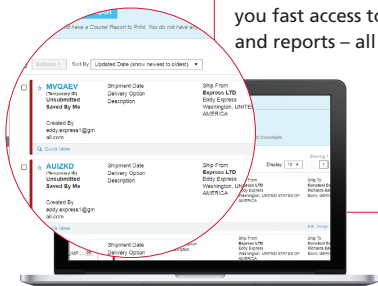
you fast access to
and reports – all

...d have a Courier Report to Print. You do not have a

Actions ▾ Sort By Updated Date (show newest to oldest) ▾

MVQAEV
(Temporary ID)
Unsubmitted
Saved By Me

Created By
eddy.express1@gmail.com

Quick View

Shipment Date
Delivery Option
Description

Ship From
Express LTD
Eddy Express
Washington, UNITED AMERICA

AUIZKD
(Temporary ID)
Unsubmitted
Saved By Me

Created By
eddy.express1@gmail.com

Quick View

Shipment Date
Delivery Option
Description

Ship From
Express LTD
Eddy Express
Washington, UNITED AMERICA

Shipment Date
Delivery Option

Display 10 ▾

Ship From
Express LTD
Washington, UNITED STATES OF AMERICA

Ship To

Ship From
Express LTD
Washington, UNITED STATES OF AMERICA

Ship To

Ship From
Express LTD
Eddy Express
Washington, UNITED STATES OF AMERICA

Ship To